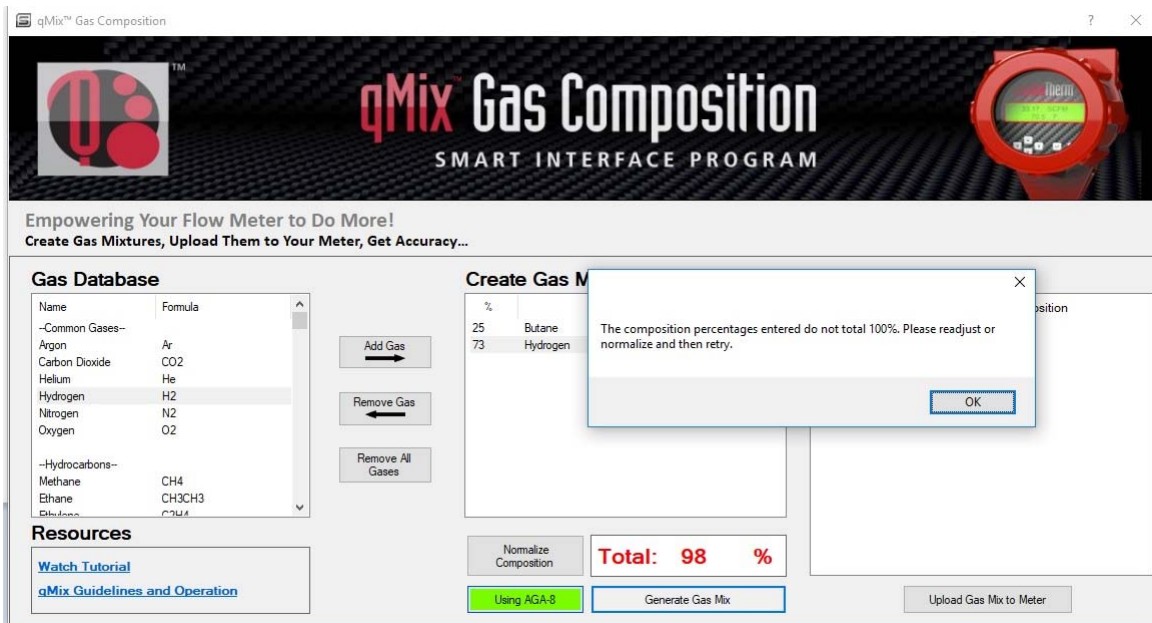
qMix™ Gas Composition

?

TM

qMix™ Gas Composition
SMART INTERFACE PROGRAM

Therm

Empowering Your Flow Meter to Do More!
Create Gas Mixtures, Upload Them to Your Meter, Get Accuracy...

Gas Database

| Name | Formula |
|---|---|
| --Common Gases-- | |
| Argon | Ar |
| Carbon Dioxide | CO2 |
| Helium | He |
| Hydrogen | H2 |
| Nitrogen | N2 |
| Oxygen | O2 |
| | |
| --Hydrocarbons-- | |
| Methane | CH4 |
| Ethane | CH3CH3 |
| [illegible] | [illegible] |

Add Gas

Remove Gas

Remove All Gases

Create Gas M

| % | |
|---|---|
| 25 | Butane |
| 73 | Hydrogen |

The composition percentages entered do not total 100%. Please readjust or normalize and then retry.

OK

osition

Resources

Watch Tutorial

qMix Guidelines and Operation

Normalize Composition

Total: 98 %

Using AGA-8

Generate Gas Mix

Upload Gas Mix to Meter